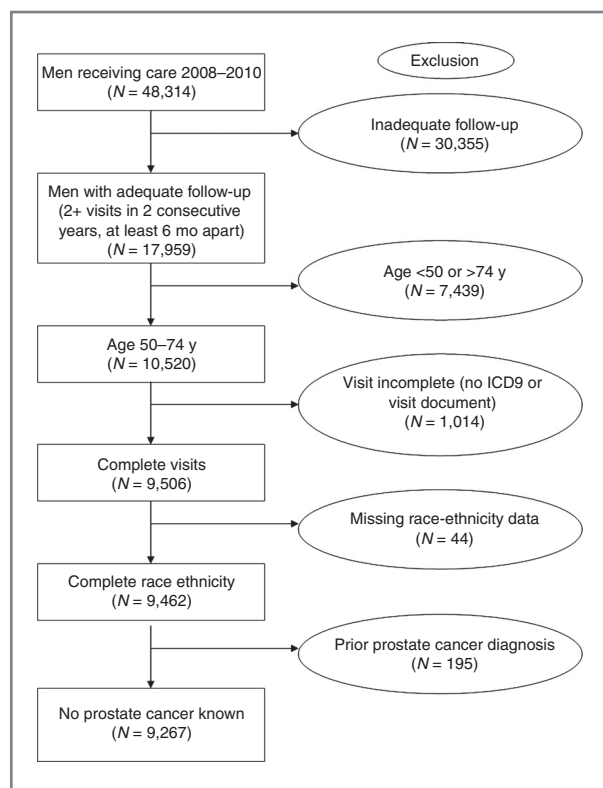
Exclusion

Men receiving care 2008–2010
($N$ = 48,314)

Inadequate follow-up
($N$ = 30,355)

Men with adequate follow-up
(2+ visits in 2 consecutive years, at least 6 mo apart)
($N$ = 17,959)

Age <50 or >74 y
($N$ = 7,439)

Age 50–74 y
($N$ = 10,520)

Visit incomplete (no ICD9 or visit document)
($N$ = 1,014)

Complete visits
($N$ = 9,506)

Missing race-ethnicity data
($N$ = 44)

Complete race ethnicity
($N$ = 9,462)

Prior prostate cancer diagnosis
($N$ = 195)

No prostate cancer known
($N$ = 9,267)